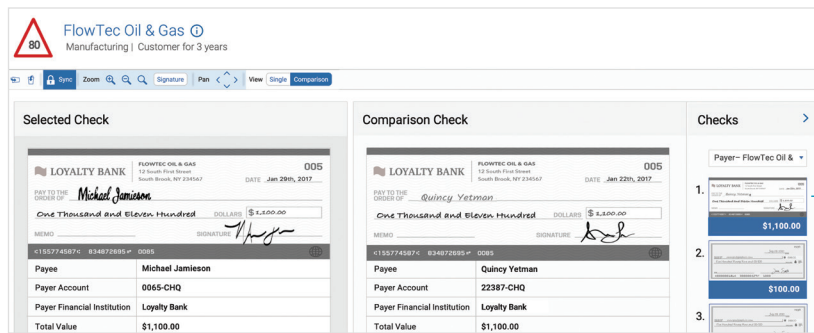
80

FlowTec Oil & Gas ⓘ

Manufacturing | Customer for 3 years

Sync Zoom Signature Pan View Single Comparison

Selected Check

LOYALTY BANK

FLOWTEC OIL & GAS
12 South First Street
South Brook, NY 234567

005

DATE Jan 29th, 2017

PAY TO THE ORDER OF Michael Jamieson

One Thousand and Eleven Hundred DOLLARS $1,100.00

MEMO SIGNATURE

<155774587< 834872695« 0085

| Payee | Michael Jamieson |
|---|---|
| Payer Account | 0065-CHQ |
| Payer Financial Institution | Loyalty Bank |
| Total Value | $1,100.00 |

Comparison Check

LOYALTY BANK

FLOWTEC OIL & GAS
12 South First Street
South Brook, NY 234567

005

DATE Jan 22th, 2017

PAY TO THE ORDER OF Quincy Yetman

One Thousand and Eleven Hundred DOLLARS $1,100.00

MEMO SIGNATURE

<155774587< 834872695« 0085

| Payee | Quincy Yetman |
|---|---|
| Payer Account | 22387-CHQ |
| Payer Financial Institution | Loyalty Bank |
| Total Value | $1,100.00 |

Checks

Payer– FlowTec Oil &

1. $1,100.00

2. $100.00

3.